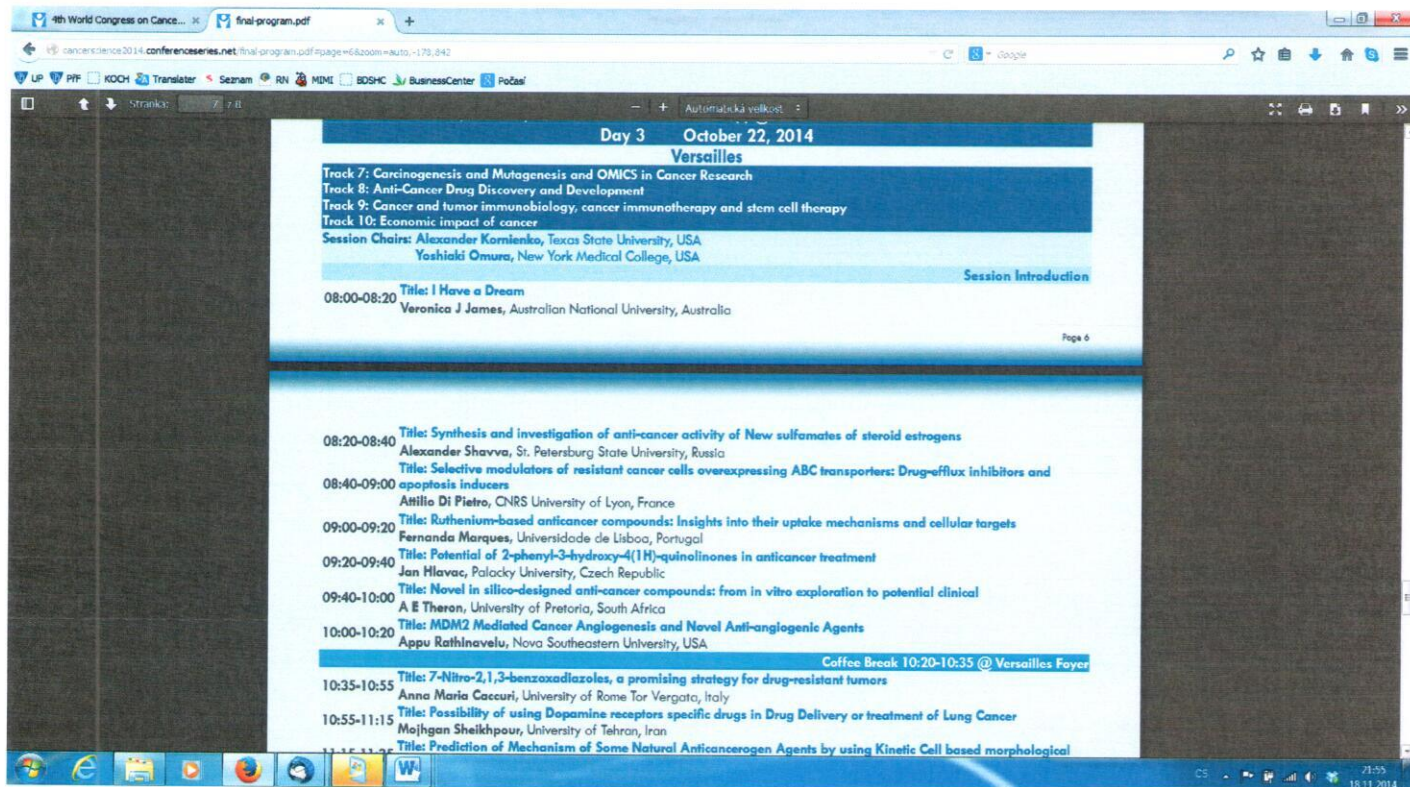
4th World Congress on Cance... × final-program.pdf × +

cancerscience2014.conferenceseries.net/final-program.pdf#page=6&zoom=auto,-178,842

Google

UP PřF KOCH Translator Seznam RN MIMI BDSHC BusinessCenter Počasí

Stránka: 7 z 8

Automatická velikost

Day 3 October 22, 2014

Versailles

Track 7: Carcinogenesis and Mutagenesis and OMICS in Cancer Research
Track 8: Anti-Cancer Drug Discovery and Development
Track 9: Cancer and tumor immunobiology, cancer immunotherapy and stem cell therapy
Track 10: Economic impact of cancer

Session Chairs: Alexander Kornienko, Texas State University, USA
Yoshiaki Omura, New York Medical College, USA

Session Introduction

08:00-08:20 Title: I Have a Dream
Veronica J James, Australian National University, Australia

Page 6

08:20-08:40 Title: Synthesis and investigation of anti-cancer activity of New sulfamates of steroid estrogens
Alexander Shavva, St. Petersburg State University, Russia

08:40-09:00 Title: Selective modulators of resistant cancer cells overexpressing ABC transporters: Drug-efflux inhibitors and apoptosis inducers
Attilio Di Pietro, CNRS University of Lyon, France

09:00-09:20 Title: Ruthenium-based anticancer compounds: Insights into their uptake mechanisms and cellular targets
Fernanda Marques, Universidade de Lisboa, Portugal

09:20-09:40 Title: Potential of 2-phenyl-3-hydroxy-4(1H)-quinolinones in anticancer treatment
Jan Hlavac, Palacky University, Czech Republic

09:40-10:00 Title: Novel in silico-designed anti-cancer compounds: from in vitro exploration to potential clinical
A E Theron, University of Pretoria, South Africa

10:00-10:20 Title: MDM2 Mediated Cancer Angiogenesis and Novel Anti-angiogenic Agents
Appu Rathinavelu, Nova Southeastern University, USA

Coffee Break 10:20-10:35 @ Versailles Foyer

10:35-10:55 Title: 7-Nitro-2,1,3-benzoxadiazoles, a promising strategy for drug-resistant tumors
Anna Maria Caccuri, University of Rome Tor Vergata, Italy

10:55-11:15 Title: Possibility of using Dopamine receptors specific drugs in Drug Delivery or treatment of Lung Cancer
Mojhgan Sheikhpour, University of Tehran, Iran

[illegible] Title: Prediction of Mechanism of Some Natural Anticancerogen Agents by using Kinetic Cell based morphological

CS 21:55 18.11.2014